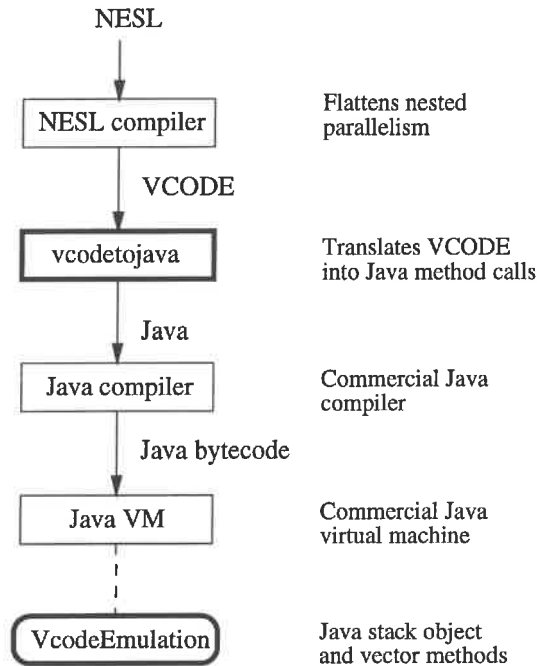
NESL

NESL compiler

Flattens nested parallelism

VCODE

vcodetojava

Translates VCODE into Java method calls

Java

Java compiler

Commercial Java compiler

Java bytecode

Java VM

Commercial Java virtual machine

VcodeEmulation

Java stack object and vector methods